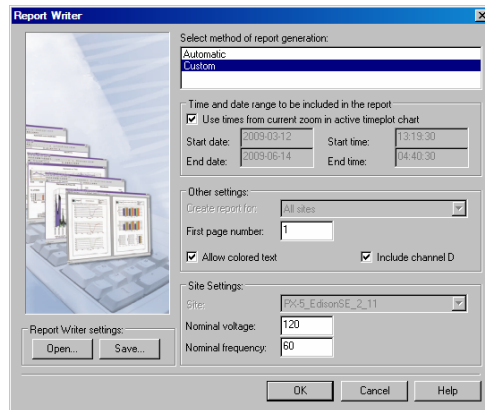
Report Writer

Select method of report generation:

Automatic

Custom

Time and date range to be included in the report

Use times from current zoom in active timeplot chart

Start date: 2009-03-12

Start time: 13:19:30

End date: 2009-06-14

End time: 04:40:30

Other settings:

Create report for: All sites

First page number: 1

Allow colored text

Include channel D

Site Settings:

Site: PX-5_EdisonSE_2_11

Nominal voltage: 120

Nominal frequency: 60

Report Writer settings:

Open...

Save...

OK

Cancel

Help